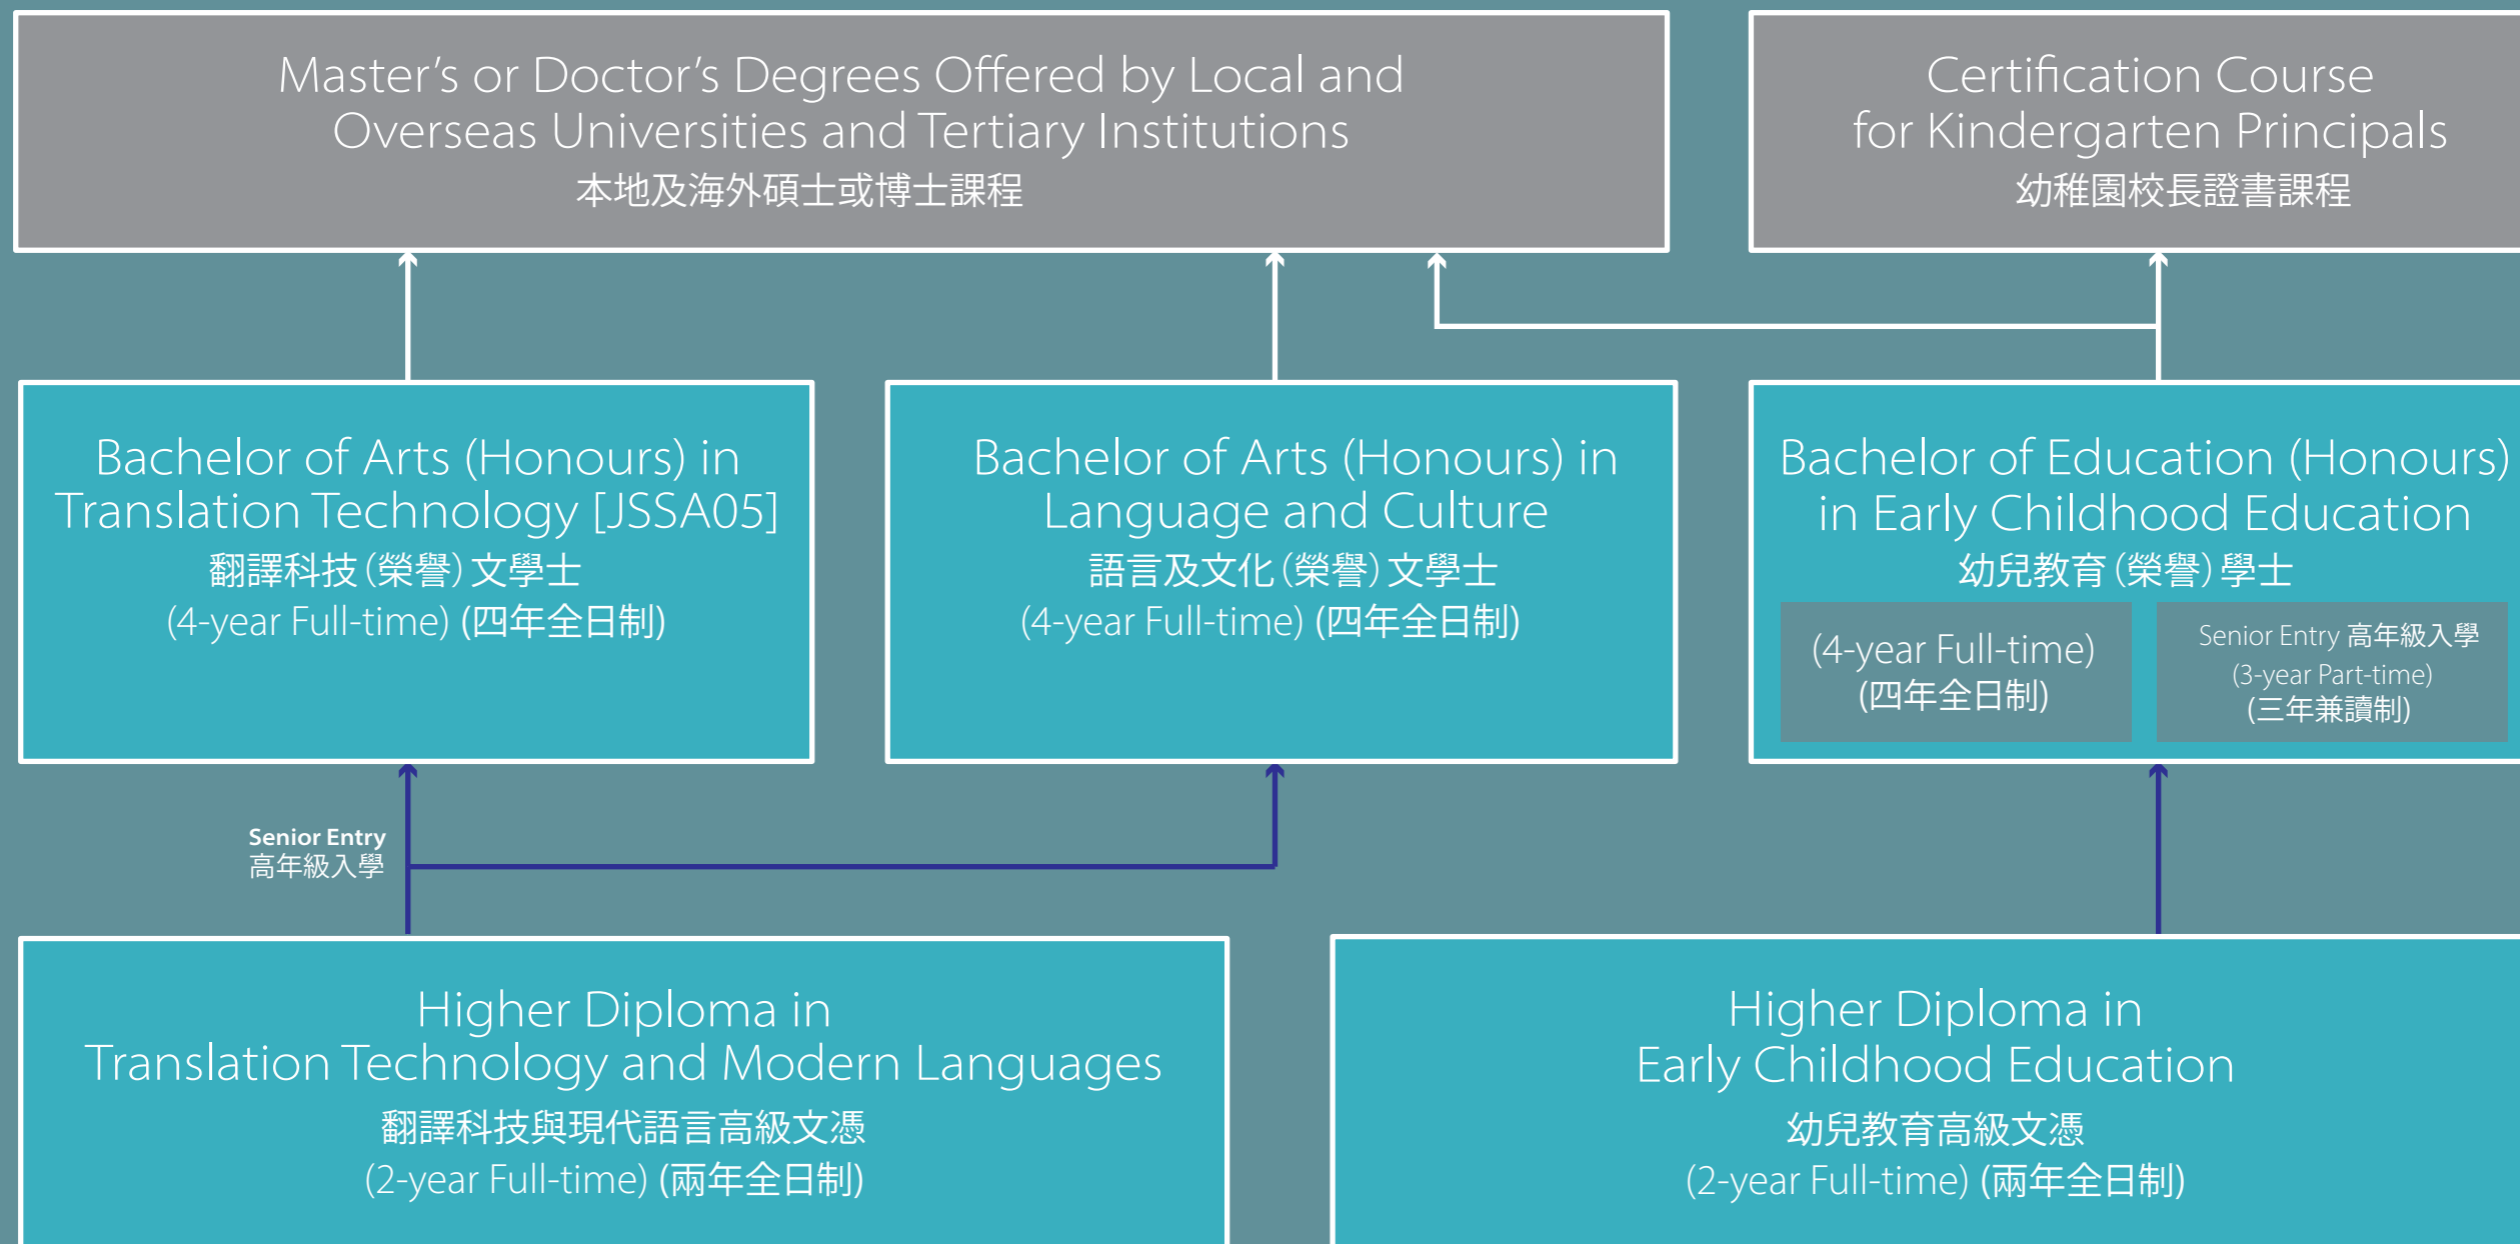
Master's or Doctor's Degrees Offered by Local and Overseas Universities and Tertiary Institutions
本地及海外碩士或博士課程

Certification Course for Kindergarten Principals
幼稚園校長證書課程

Bachelor of Arts (Honours) in Translation Technology [JSSA05]
翻譯科技(榮譽)文學士
(4-year Full-time) (四年全日制)

Bachelor of Arts (Honours) in Language and Culture
語言及文化(榮譽)文學士
(4-year Full-time) (四年全日制)

Bachelor of Education (Honours) in Early Childhood Education
幼兒教育(榮譽)學士
(4-year Full-time)
(四年全日制)
Senior Entry 高年級入學
(3-year Part-time)
(三年兼讀制)

Senior Entry
高年級入學

Higher Diploma in Translation Technology and Modern Languages
翻譯科技與現代語言高級文憑
(2-year Full-time) (兩年全日制)

Higher Diploma in Early Childhood Education
幼兒教育高級文憑
(2-year Full-time) (兩年全日制)